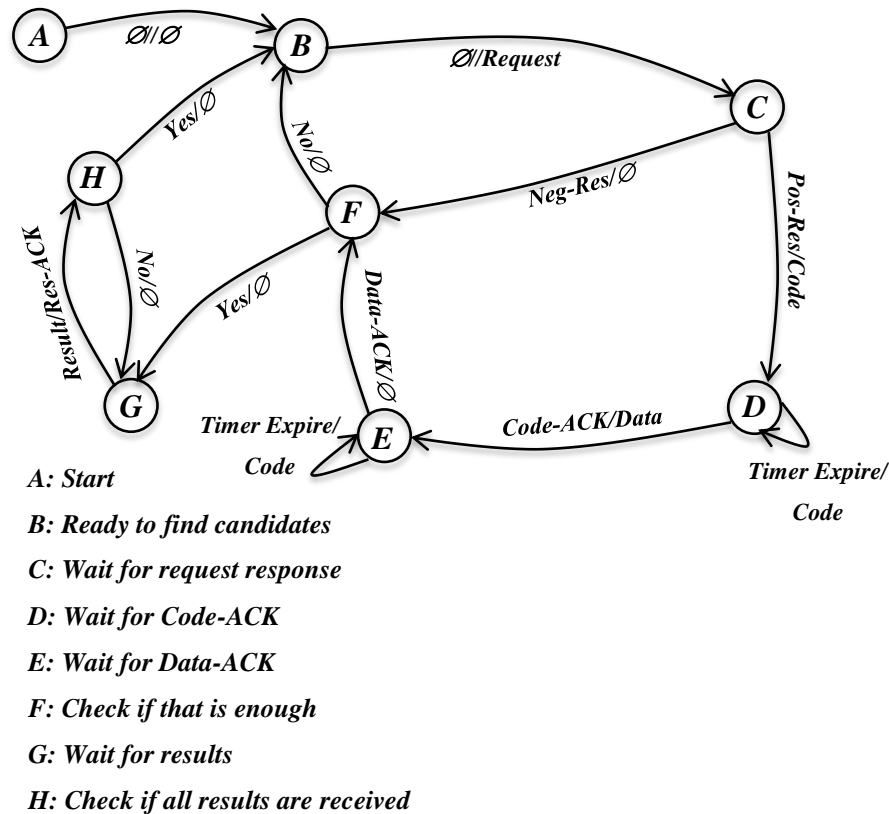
A

∅/∅

B

∅/Request

C

Yes/∅

No/∅

H

Neg-Res/∅

F

Pos-Res/Code

Result/Res-ACK

∅/oN

Yes/∅

Data-ACK/∅

G

Timer Expire/

E

Code-ACK/Data

D

Code

Timer Expire/

Code

A: Start

B: Ready to find candidates

C: Wait for request response

D: Wait for Code-ACK

E: Wait for Data-ACK

F: Check if that is enough

G: Wait for results

H: Check if all results are received